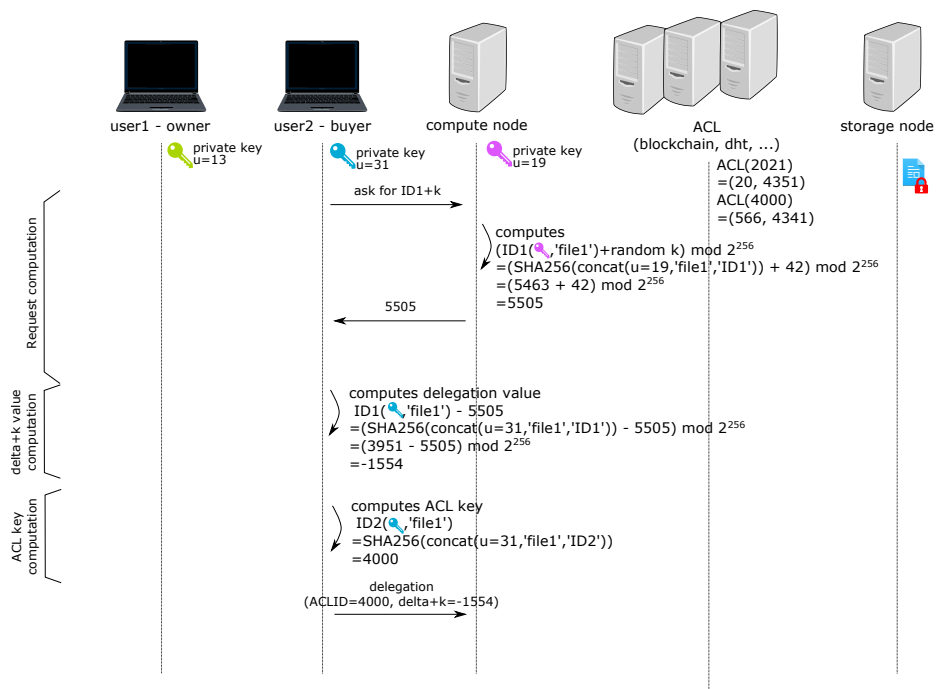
user1 - owner
user2 - buyer
compute node
ACL
(blockchain, dht, ...)
storage node

private key
u=13

private key
u=31

private key
u=19

ACL(2021)
=(20, 4351)
ACL(4000)
=(566, 4341)

Request computation

ask for ID1+k

computes
(ID1( ,'file1')+random k) mod $2^{256}$
=(SHA256(concat(u=19,'file1','ID1')) + 42) mod $2^{256}$
=(5463 + 42) mod $2^{256}$
=5505

5505

delta+k value computation

computes delegation value
ID1( ,'file1') - 5505
=(SHA256(concat(u=31,'file1','ID1')) - 5505) mod $2^{256}$
=(3951 - 5505) mod $2^{256}$
=-1554

ACL key computation

computes ACL key
ID2( ,'file1')
=SHA256(concat(u=31,'file1','ID2'))
=4000

delegation
(ACLID=4000, delta+k=-1554)